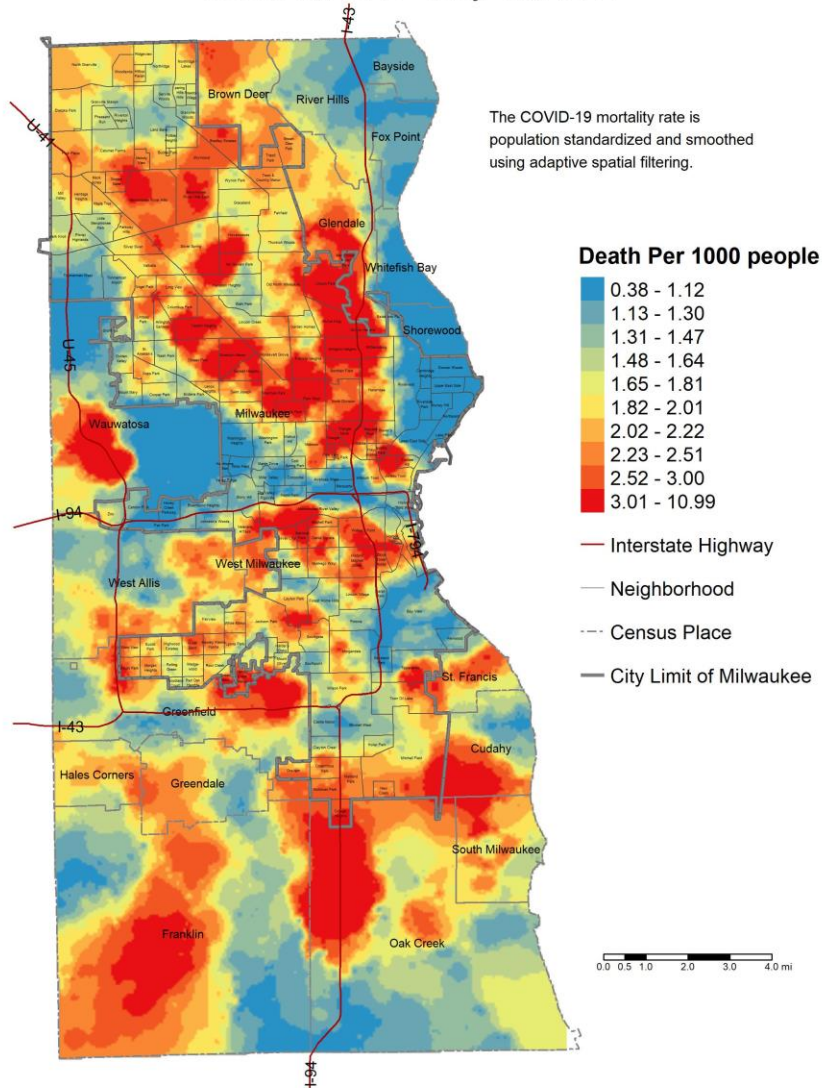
I-43

Bayside

Brown Deer

River Hills

U-41

Fox Point

The COVID-19 mortality rate is population standardized and smoothed using adaptive spatial filtering.

Glendale

Whitefish Bay

Shorewood

U-45

Milwaukee

Wauwatosa

I-94

I-794

West Allis

West Milwaukee

St. Francis

I-43

Greenfield

Cudahy

Hales Corners

Greendale

South Milwaukee

Franklin

Oak Creek

I-94

Death Per 1000 people

0.38 - 1.12

1.13 - 1.30

1.31 - 1.47

1.48 - 1.64

1.65 - 1.81

1.82 - 2.01

2.02 - 2.22

2.23 - 2.51

2.52 - 3.00

3.01 - 10.99

Interstate Highway

Neighborhood

Census Place

City Limit of Milwaukee

0.0 0.5 1.0 2.0 3.0 4.0 mi